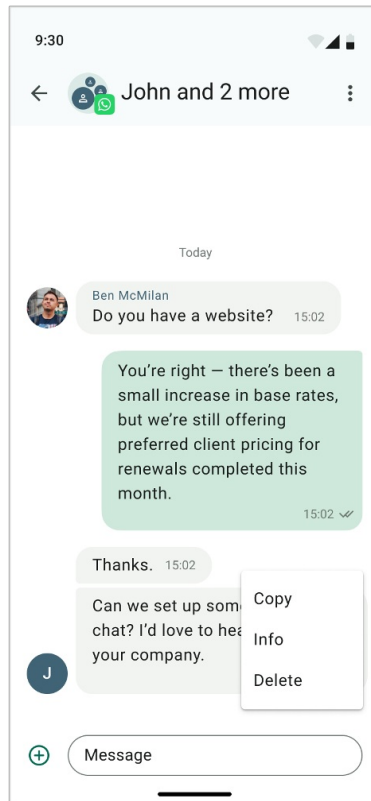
9:30

John and 2 more

Today

Ben McMilan
Do you have a website? 15:02

You're right — there's been a small increase in base rates, but we're still offering preferred client pricing for renewals completed this month.
15:02

Thanks. 15:02

Can we set up som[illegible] chat? I'd love to hea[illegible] your company.

J

Copy
Info
Delete

Message